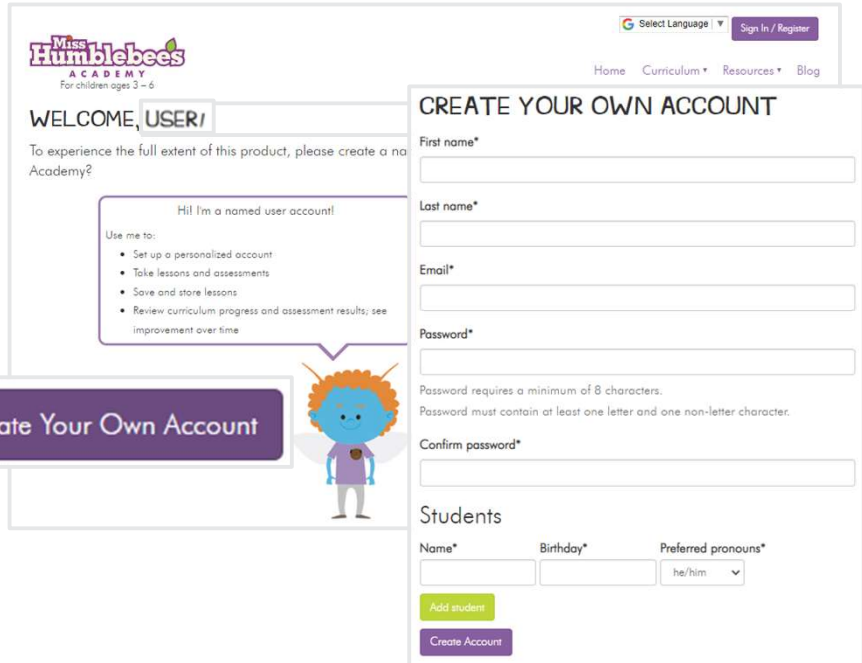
Select Language ▼
Sign In / Register

Miss Humblebee's ACADEMY
For children ages 3 – 6

Home Curriculum ▾ Resources ▾ Blog

WELCOME, USER!

To experience the full extent of this product, please create a na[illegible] Academy?

Hi! I'm a named user account!

Use me to:
- Set up a personalized account
- Take lessons and assessments
- Save and store lessons
- Review curriculum progress and assessment results; see improvement over time

ate Your Own Account

CREATE YOUR OWN ACCOUNT

First name*

Last name*

Email*

Password*

Password requires a minimum of 8 characters.
Password must contain at least one letter and one non-letter character.

Confirm password*

Students

Name*
Birthday*
Preferred pronouns*
he/him

Add student

Create Account